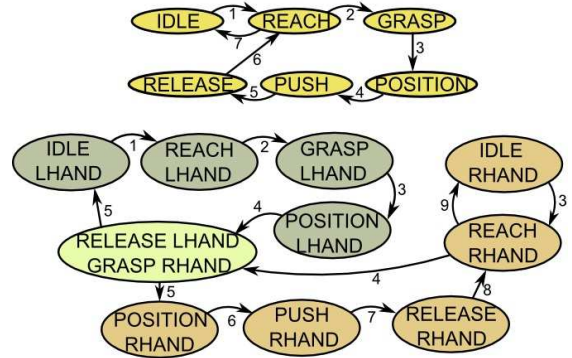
IDLE
1
REACH
2
GRASP
7
3
6
RELEASE
5
PUSH
4
POSITION

IDLE LHAND
1
REACH LHAND
2
GRASP LHAND
3
5
4
POSITION LHAND
RELEASE LHAND GRASP RHAND
IDLE RHAND
9
3
REACH RHAND
4
5
8
POSITION RHAND
6
PUSH RHAND
7
RELEASE RHAND